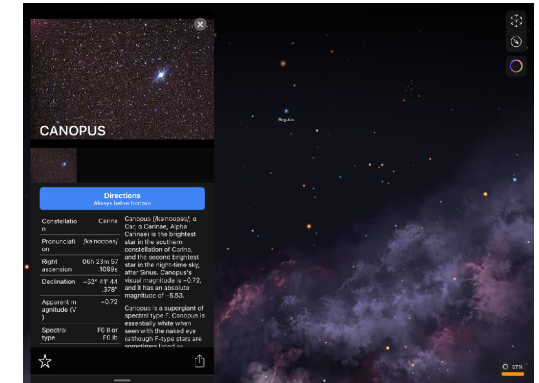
CANOPUS

Directions
Always below horizon

| | |
|---|---|
| Constellation | Carina |
| Pronunciation | /kənoʊpəs/ |
| Right ascension | 06h 23m 57.1099s |
| Declination | −52° 41′ 44.378″ |
| Apparent magnitude (V) | −0.72 |
| Spectral type | F0 II or F0 Ib |

Canopus (/kənoʊpəs/), α Car, α Carinae, Alpha Carinae) is the brightest star in the southern constellation of Carina, and the second brightest star in the night-time sky, after Sirius. Canopus's visual magnitude is −0.72, and it has an absolute magnitude of −5.53.

Canopus is a supergiant of spectral type F. Canopus is essentially white when seen with the naked eye (although F-type stars are sometimes listed as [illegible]

Regulus

97%